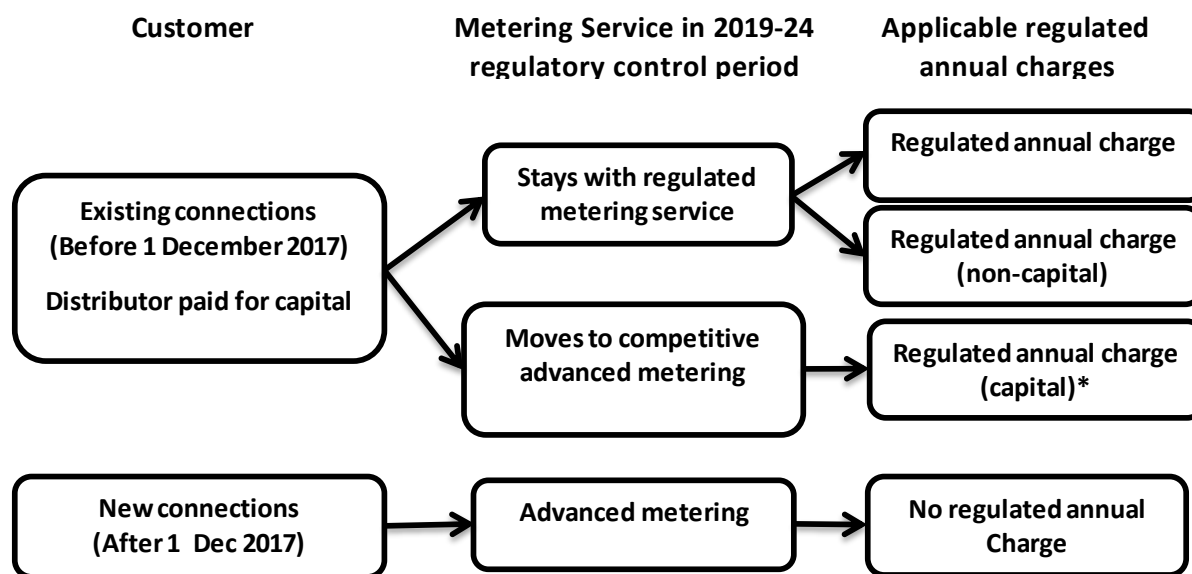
Customer

Metering Service in 2019-24 regulatory control period

Applicable regulated annual charges

Existing connections (Before 1 December 2017)

Distributor paid for capital

Stays with regulated metering service

Regulated annual charge

Regulated annual charge (non-capital)

Moves to competitive advanced metering

Regulated annual charge (capital)*

New connections (After 1 Dec 2017)

Advanced metering

No regulated annual Charge